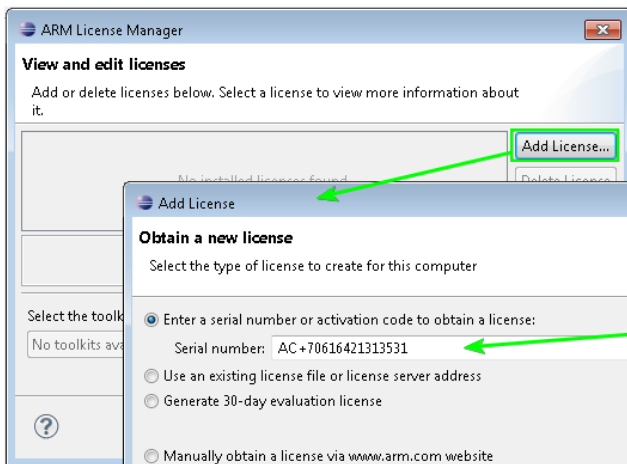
ARM License Manager

View and edit licenses

Add or delete licenses below. Select a license to view more information about it.

Add License...

No installed licenses found

Delete License

Select the toolk

No toolkits ava

?

Add License

Obtain a new license

Select the type of license to create for this computer

Enter a serial number or activation code to obtain a license:

Serial number: AC+70616421313531

Use an existing license file or license server address

Generate 30-day evaluation license

Manually obtain a license via www.arm.com website